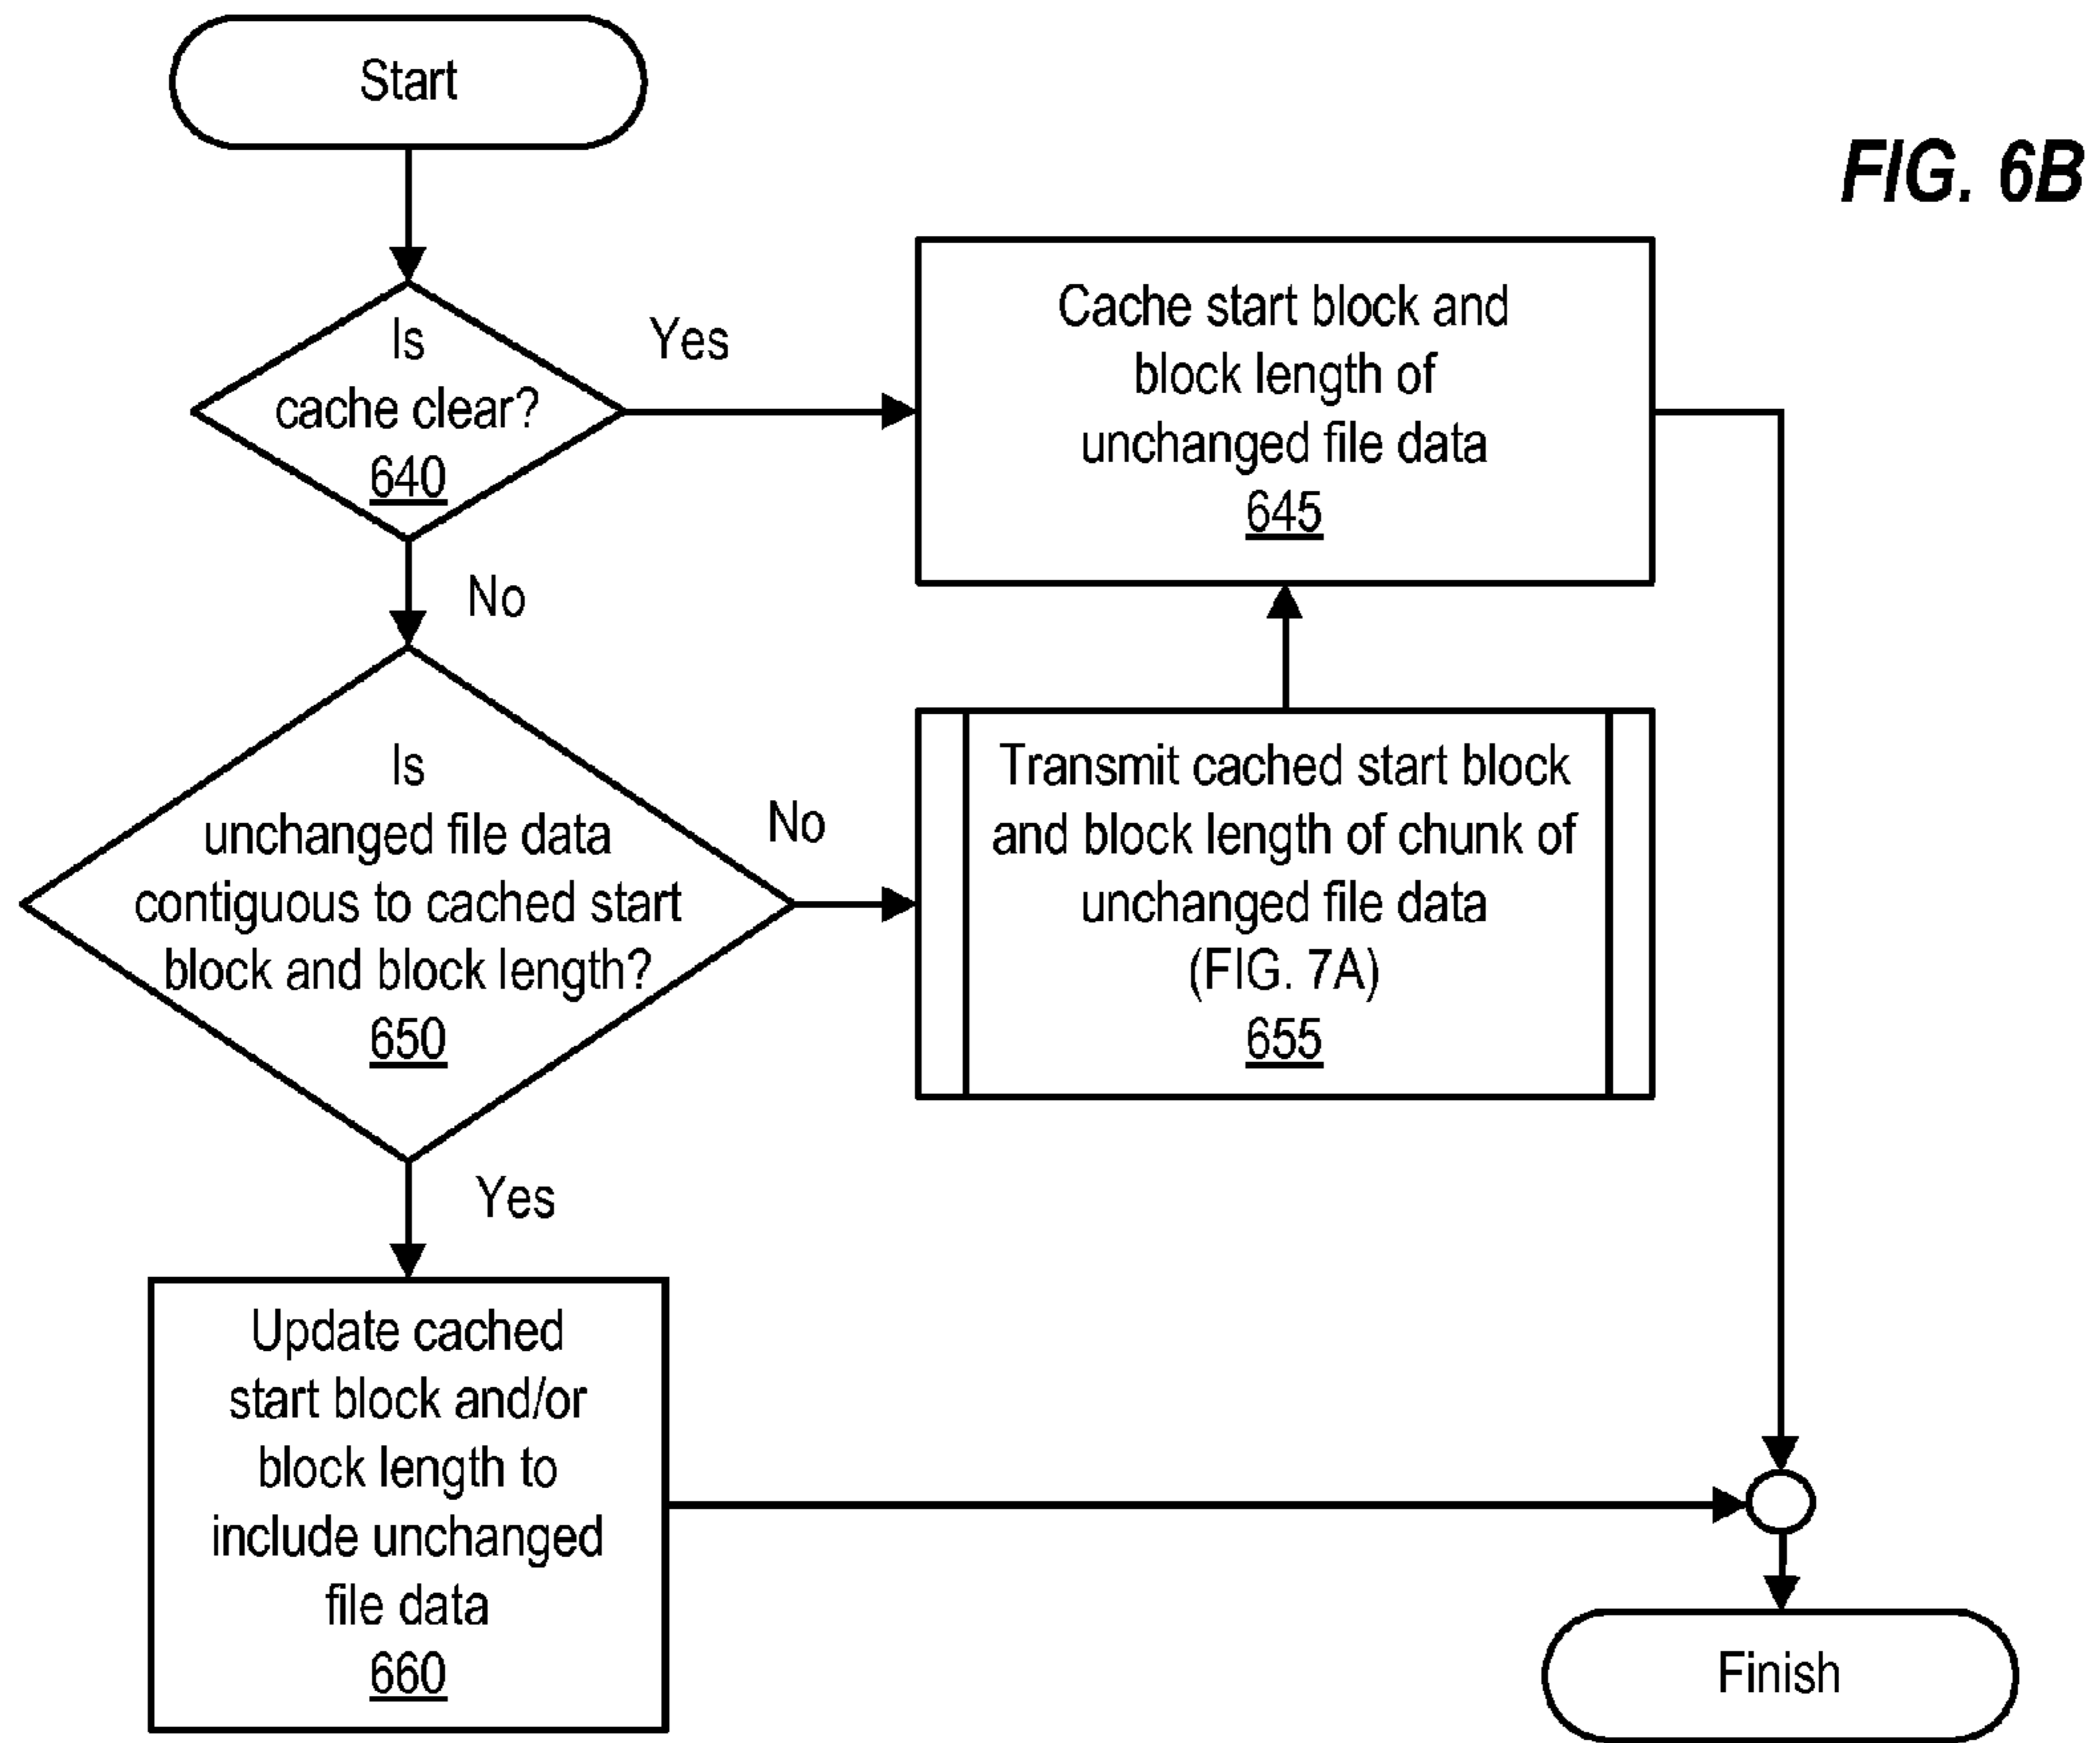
Start

FIG. 6B

Is cache clear? 640

Yes

Cache start block and block length of unchanged file data 645

No

Is unchanged file data contiguous to cached start block and block length? 650

No

Transmit cached start block and block length of chunk of unchanged file data (FIG. 7A) 655

Yes

Update cached start block and/or block length to include unchanged file data 660

Finish